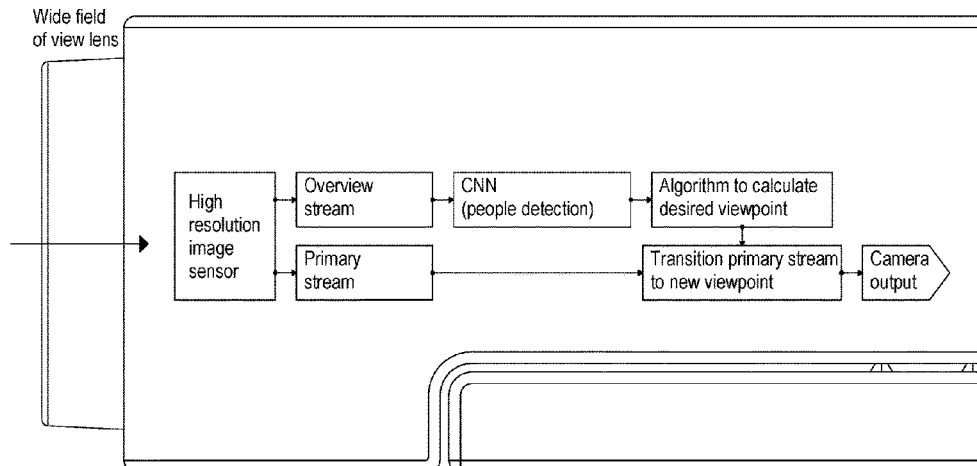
Wide field of view lens

High resolution image sensor

Overview stream

CNN (people detection)

Algorithm to calculate desired viewpoint

Primary stream

Transition primary stream to new viewpoint

Camera output